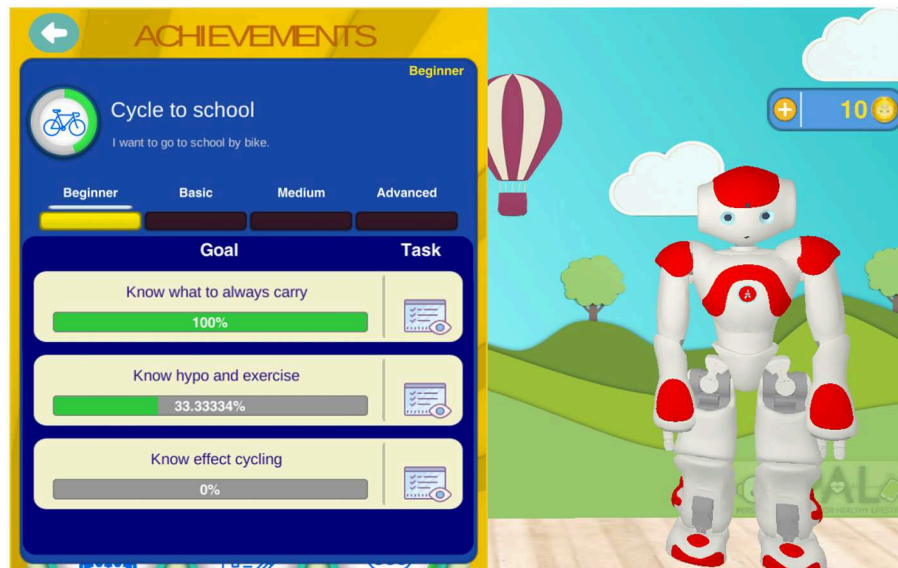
ACHIEVEMENTS

Beginner

Cycle to school

I want to go to school by bike.

Beginner Basic Medium Advanced

Goal Task

Know what to always carry

100%

Know hypo and exercise

33.33334%

Know effect cycling

0%

10

PAL

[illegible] HEALTHY LIFEST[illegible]